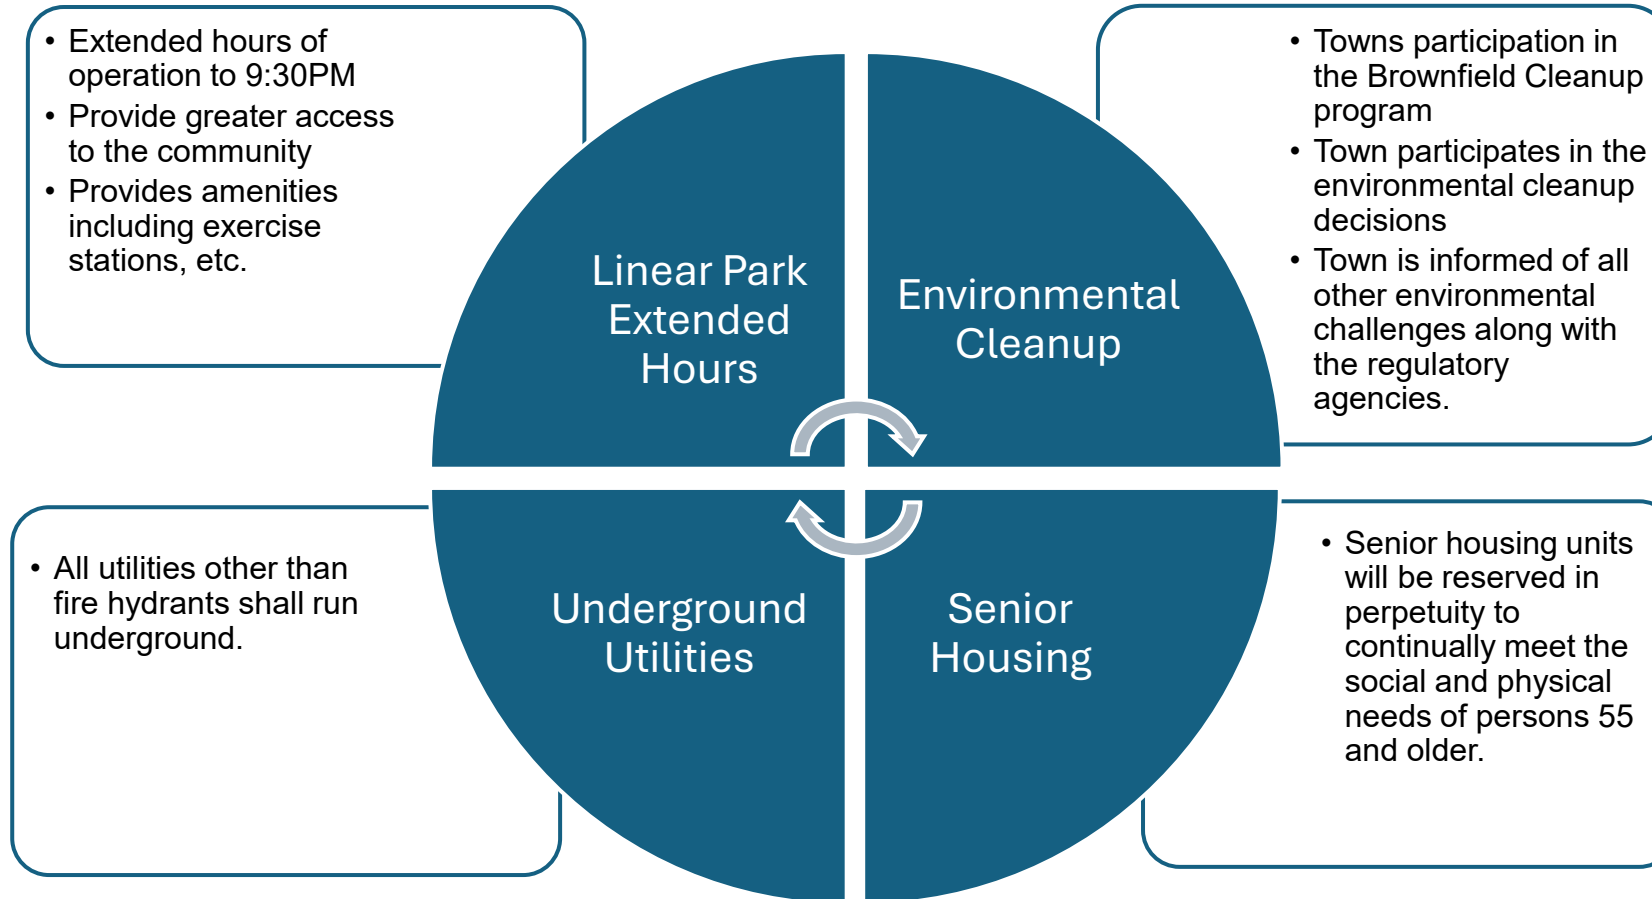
• Extended hours of operation to 9:30PM
• Provide greater access to the community
• Provides amenities including exercise stations, etc.

Linear Park Extended Hours

Environmental Cleanup

• Towns participation in the Brownfield Cleanup program
• Town participates in the environmental cleanup decisions
• Town is informed of all other environmental challenges along with the regulatory agencies.

• All utilities other than fire hydrants shall run underground.

Underground Utilities

Senior Housing

• Senior housing units will be reserved in perpetuity to continually meet the social and physical needs of persons 55 and older.